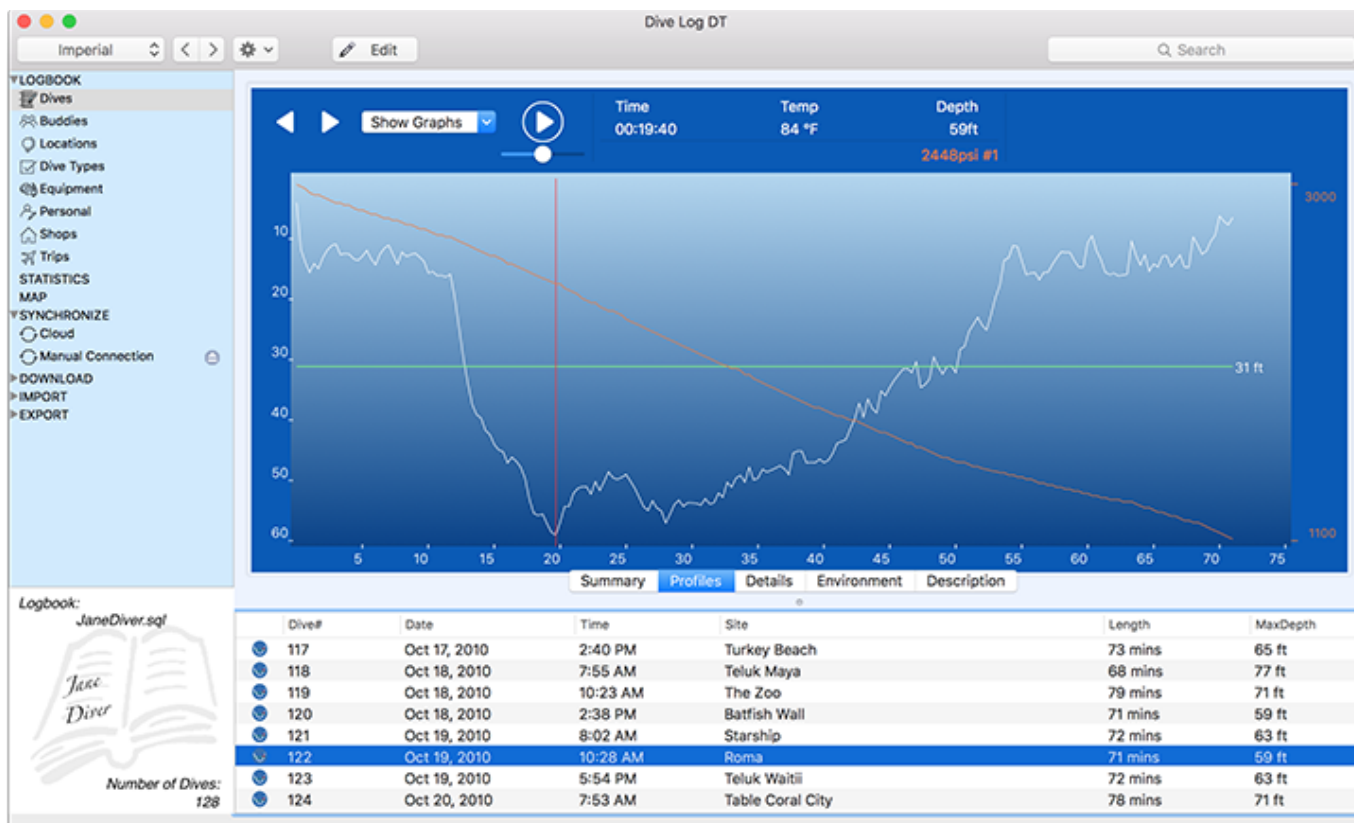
Dive Log DT

Imperial

Edit

Search

LOGBOOK
Dives
Buddies
Locations
Dive Types
Equipment
Personal
Shops
Trips
STATISTICS
MAP
SYNCHRONIZE
Cloud
Manual Connection
DOWNLOAD
IMPORT
EXPORT

Show Graphs

| Time | Temp | Depth |
|---|---|---|
| 00:19:40 | 84 °F | 59ft |

2448psi #1

10
20
30
40
50
60

3000
1100
31 ft

5 10 15 20 25 30 35 40 45 50 55 60 65 70 75

Summary | Profiles | Details | Environment | Description

Logbook:
JaneDiver.sql

Jane
Diver

Number of Dives:
128

| | Dive# | Date | Time | Site | Length | MaxDepth |
|---|---|---|---|---|---|---|
| | 117 | Oct 17, 2010 | 2:40 PM | Turkey Beach | 73 mins | 65 ft |
| | 118 | Oct 18, 2010 | 7:55 AM | Teluk Maya | 68 mins | 77 ft |
| | 119 | Oct 18, 2010 | 10:23 AM | The Zoo | 79 mins | 71 ft |
| | 120 | Oct 18, 2010 | 2:38 PM | Batfish Wall | 71 mins | 59 ft |
| | 121 | Oct 19, 2010 | 8:02 AM | Starship | 72 mins | 63 ft |
| | 122 | Oct 19, 2010 | 10:28 AM | Roma | 71 mins | 59 ft |
| | 123 | Oct 19, 2010 | 5:54 PM | Teluk Waitii | 72 mins | 63 ft |
| | 124 | Oct 20, 2010 | 7:53 AM | Table Coral City | 78 mins | 71 ft |